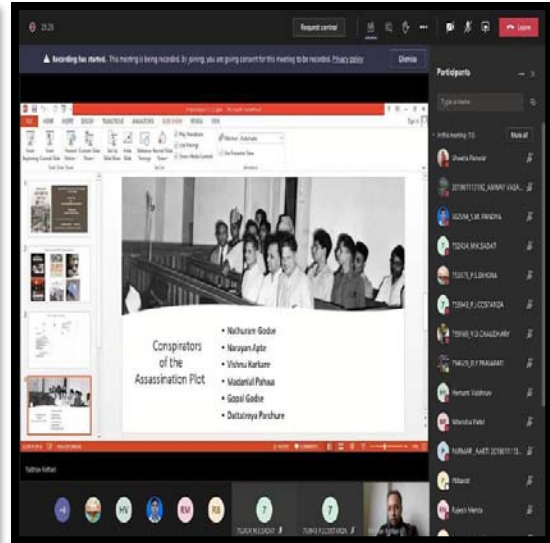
25:25

Request control

Leave

Recording has started. This meeting is being recorded. By joining, you are giving consent for this meeting to be recorded. Privacy policy

Dismiss

Participants

Type a name

In this meeting (13)

Mute all

Shweta Panwar

2019011112182_AARNAV VASA...

SO2014_S.M. PANDYA

TS2424_M.K.SADAT

TS3475_P.S.DHONIA

TS8948_P.J.COSTARIZA

TS9160_Y.D.CHAUDHARY

TS4525_D.Y.PRAJAPATI

Hemant Vaishnav

Manisha Patel

PARMAR_AARTI 2019011113...

Hidaniol

Rajesh Mehta

FILE HOME INSERT DESIGN TRANSITIONS ANIMATIONS SLIDE SHOW REVIEW VIEW

Conspirators of the Assassination Plot

• Nathuram Godse
• Narayan Apte
• Vishnu Karkare
• Madanlal Pahwa
• Gopal Godse
• Dattatreya Parchure

Vaibhav Kothari

HV

RM

RB

TS2424 M.K.SADAT

TS8948 P.J.COSTARIZA